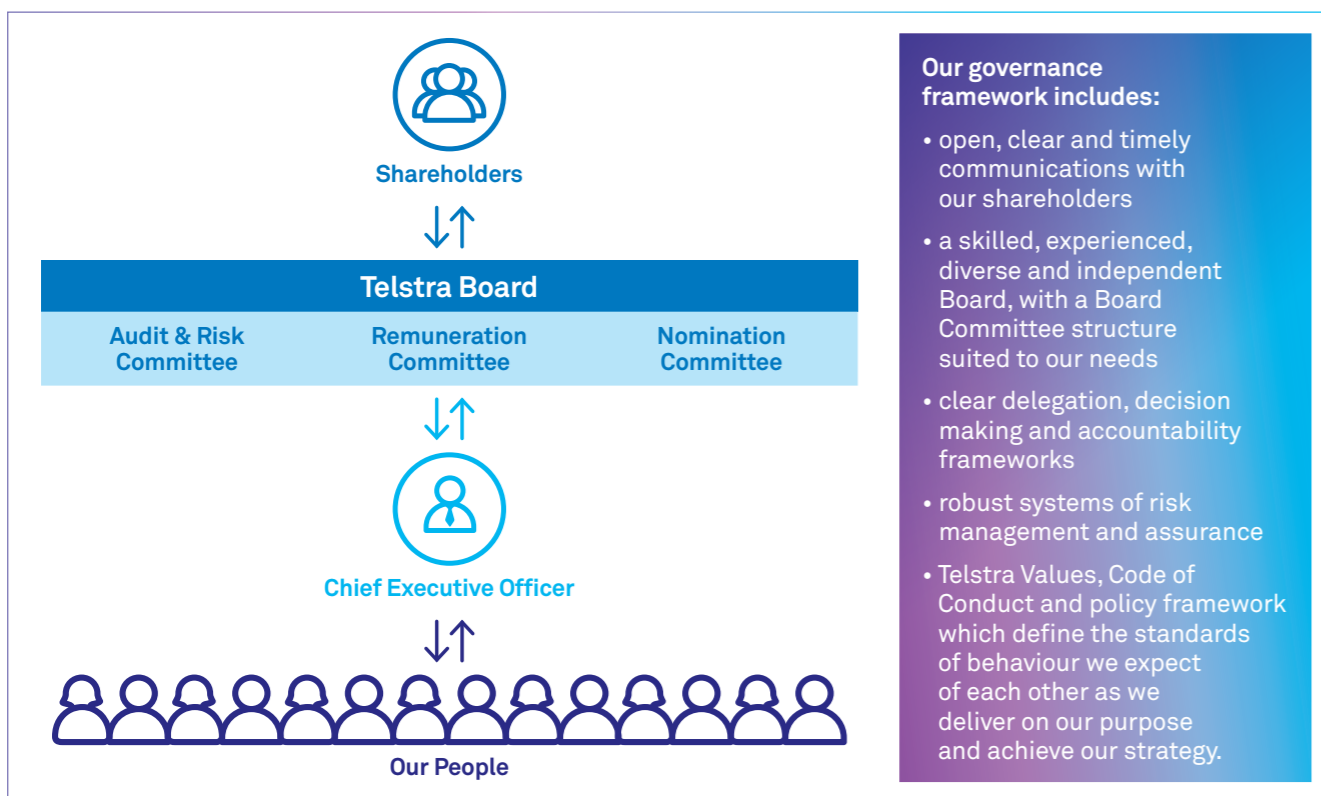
Shareholders

Telstra Board

Audit & Risk Committee

Remuneration Committee

Nomination Committee

Chief Executive Officer

Our People

Our governance framework includes:

• open, clear and timely communications with our shareholders

• a skilled, experienced, diverse and independent Board, with a Board Committee structure suited to our needs

• clear delegation, decision making and accountability frameworks

• robust systems of risk management and assurance

• Telstra Values, Code of Conduct and policy framework which define the standards of behaviour we expect of each other as we deliver on our purpose and achieve our strategy.